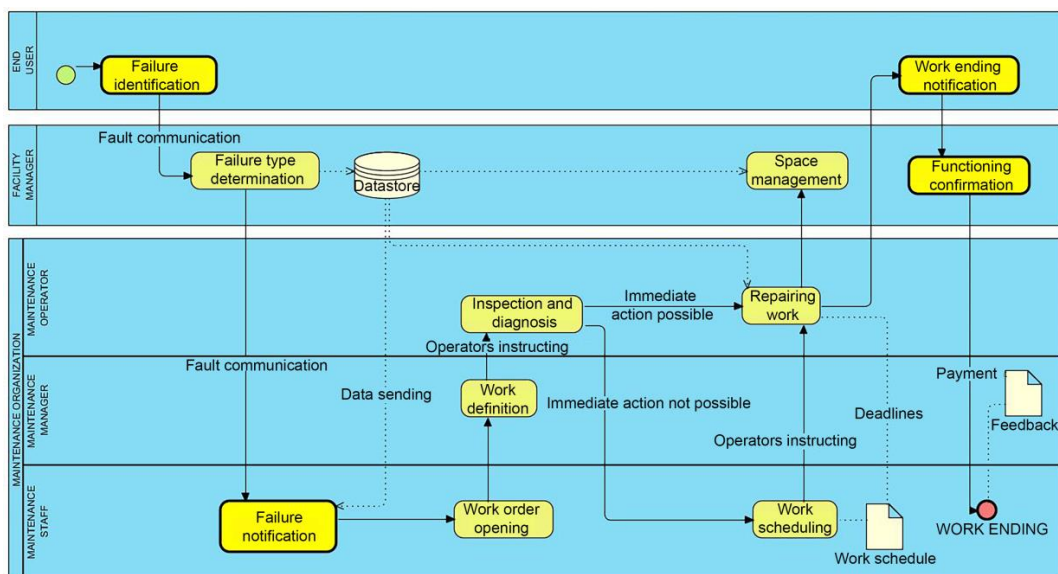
END USER

Failure identification

Work ending notification

FACILITY MANAGER

Fault communication

Failure type determination

Datastore

Space management

Functioning confirmation

MAINTENANCE ORGANIZATION

MAINTENANCE OPERATOR

Inspection and diagnosis

Immediate action possible

Repairing work

Operators instructing

MAINTENANCE MANAGER

Fault communication

Data sending

Work definition

Immediate action not possible

Deadlines

Operators instructing

Payment

Feedback

MAINTENANCE STAFF

Failure notification

Work order opening

Work scheduling

Work schedule

WORK ENDING